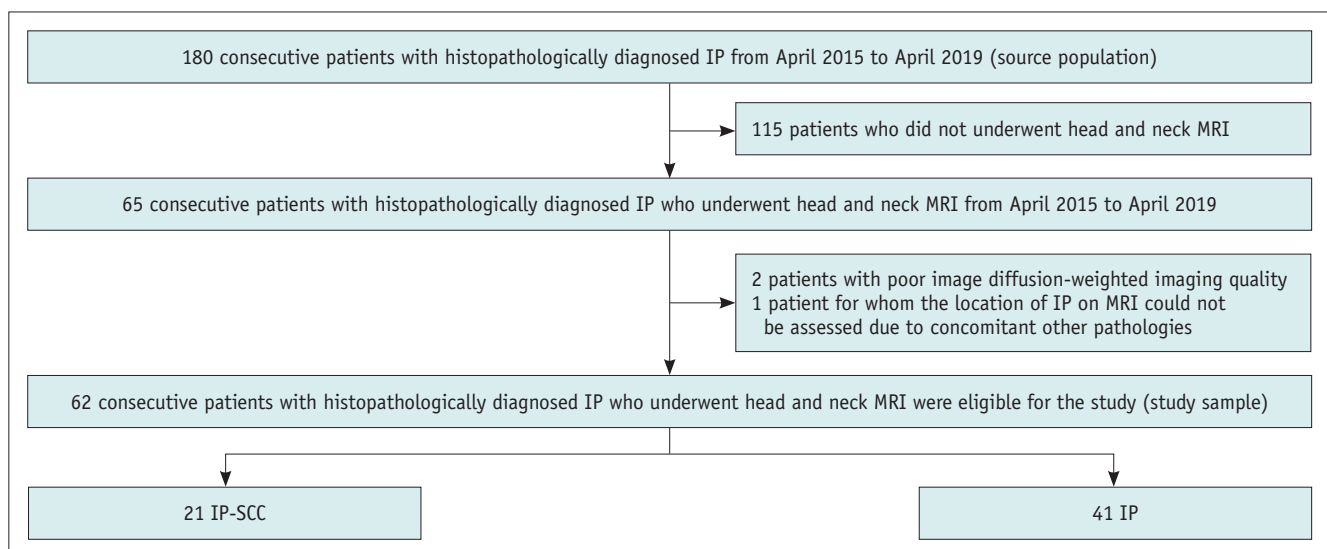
180 consecutive patients with histopathologically diagnosed IP from April 2015 to April 2019 (source population)

115 patients who did not underwent head and neck MRI

65 consecutive patients with histopathologically diagnosed IP who underwent head and neck MRI from April 2015 to April 2019

2 patients with poor image diffusion-weighted imaging quality
1 patient for whom the location of IP on MRI could not be assessed due to concomitant other pathologies

62 consecutive patients with histopathologically diagnosed IP who underwent head and neck MRI were eligible for the study (study sample)

21 IP-SCC

41 IP